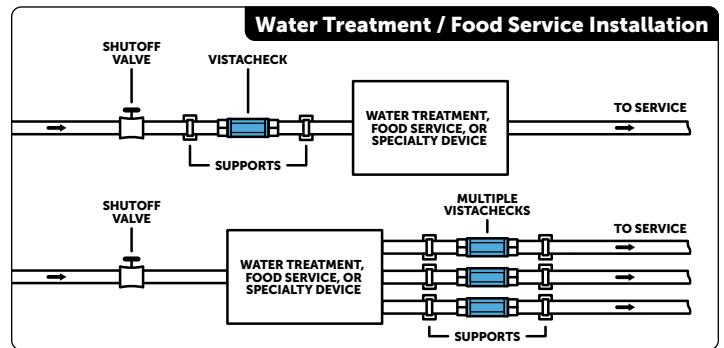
Water Treatment / Food Service Installation

SHUTOFF VALVE

VISTACHECK

WATER TREATMENT, FOOD SERVICE, OR SPECIALTY DEVICE

TO SERVICE

SUPPORTS

SHUTOFF VALVE

MULTIPLE VISTACHECKS

WATER TREATMENT, FOOD SERVICE, OR SPECIALTY DEVICE

TO SERVICE

SUPPORTS